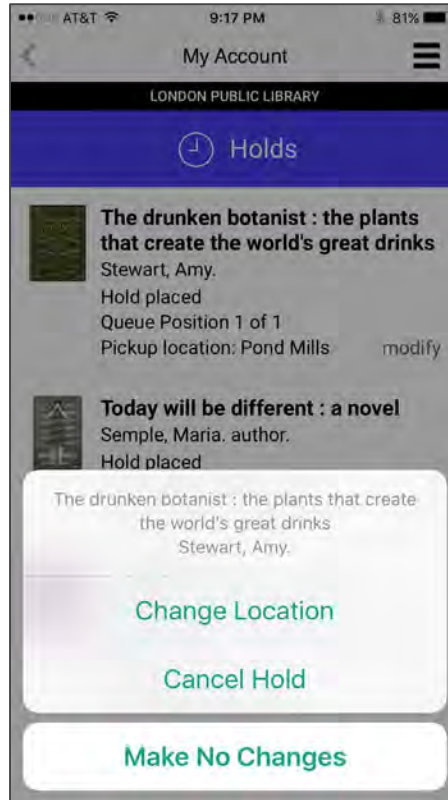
AT&T 9:17 PM 81%

My Account

LONDON PUBLIC LIBRARY

Holds

The drunken botanist : the plants that create the world's great drinks
Stewart, Amy.
Hold placed
Queue Position 1 of 1
Pickup location: Pond Mills modify

Today will be different : a novel
Semple, Maria. author.
Hold placed

The drunken botanist : the plants that create the world's great drinks
Stewart, Amy.

Change Location

Cancel Hold

Make No Changes